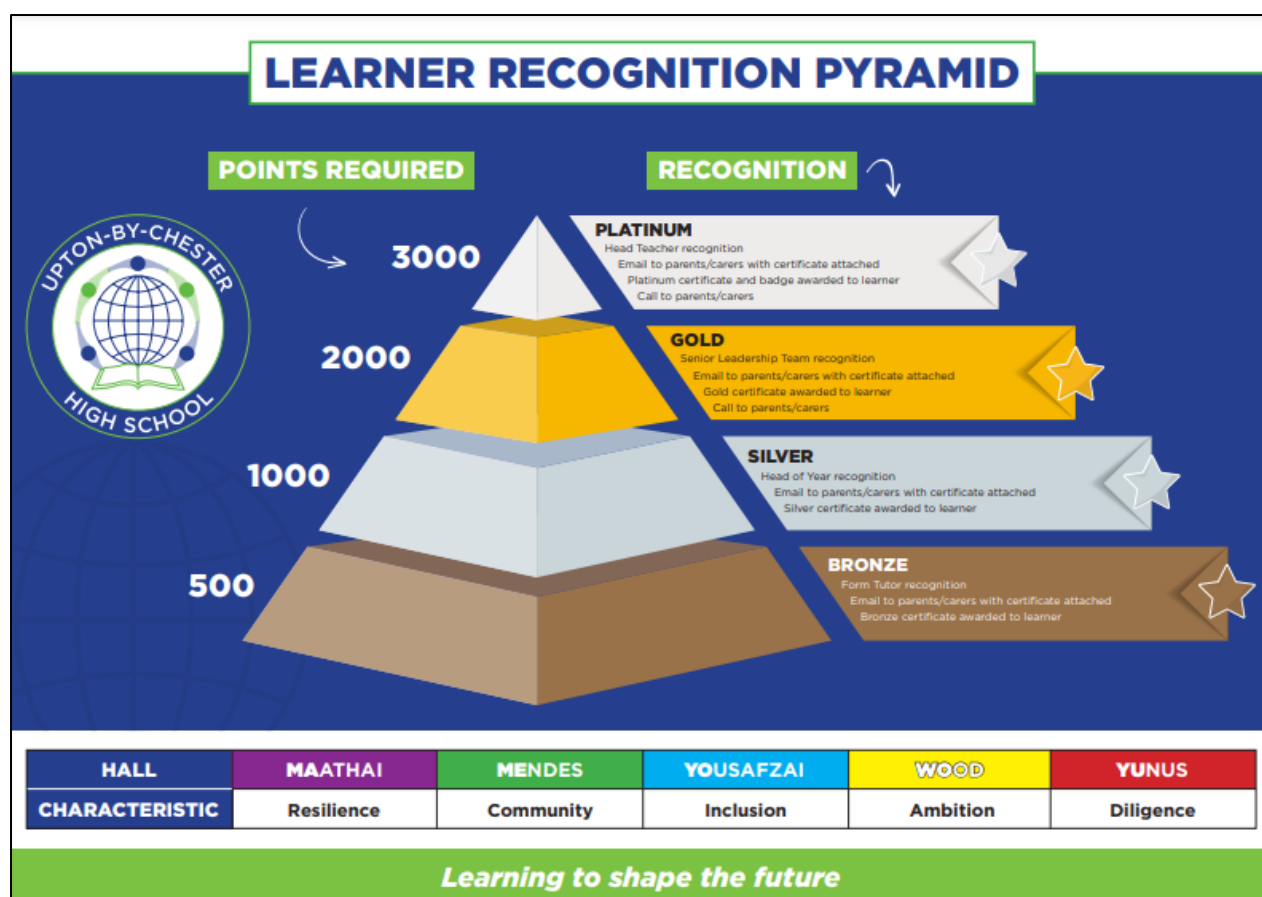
LEARNER RECOGNITION PYRAMID

POINTS REQUIRED

RECOGNITION

UPTON-BY-CHESTER HIGH SCHOOL

3000

PLATINUM
Head Teacher recognition
Email to parents/carers with certificate attached
Platinum certificate and badge awarded to learner
Call to parents/carers

2000

GOLD
Senior Leadership Team recognition
Email to parents/carers with certificate attached
Gold certificate awarded to learner
Call to parents/carers

1000

SILVER
Head of Year recognition
Email to parents/carers with certificate attached
Silver certificate awarded to learner

500

BRONZE
Form Tutor recognition
Email to parents/carers with certificate attached
Bronze certificate awarded to learner

| HALL | MAATHAI | MENDES | YOUSAFZAI | WOOD | YUNUS |
|---|---|---|---|---|---|
| CHARACTERISTIC | Resilience | Community | Inclusion | Ambition | Diligence |

Learning to shape the future